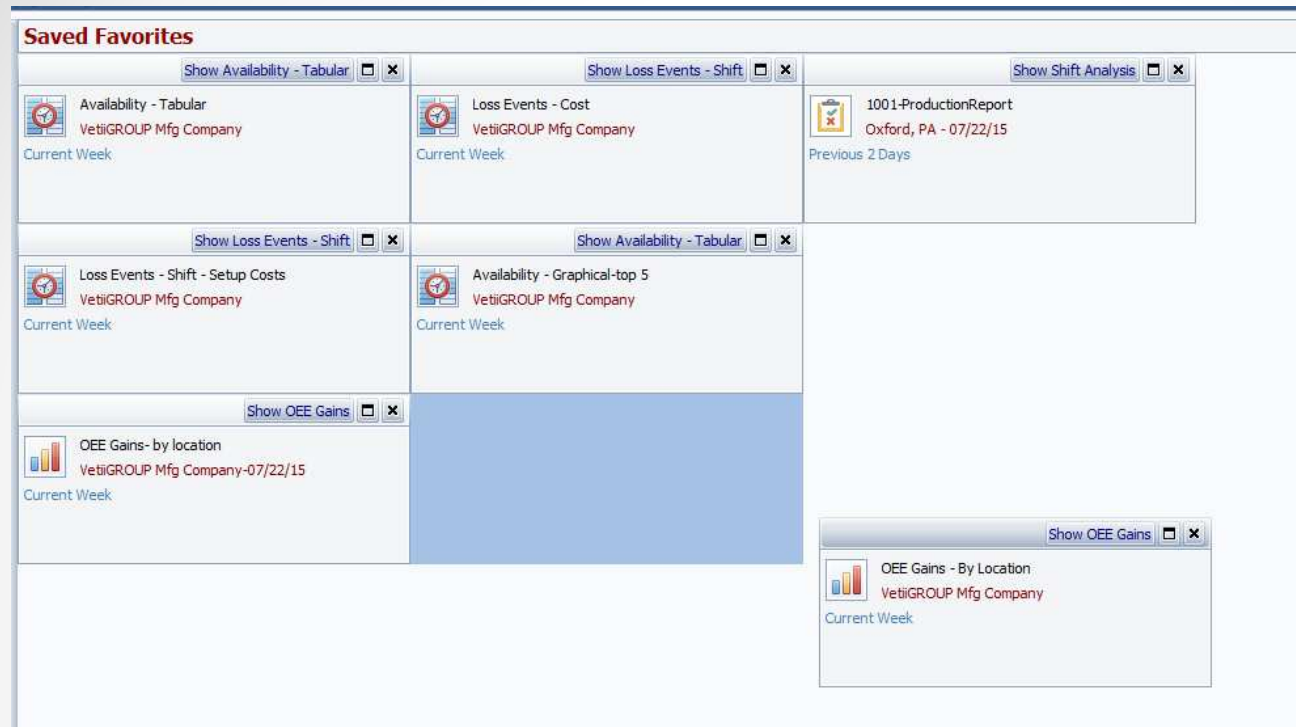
Saved Favorites

Show Availability - Tabular

Availability - Tabular
VetiiGROUP Mfg Company
Current Week

Show Loss Events - Shift

Loss Events - Cost
VetiiGROUP Mfg Company
Current Week

Show Shift Analysis

1001-ProductionReport
Oxford, PA - 07/22/15
Previous 2 Days

Show Loss Events - Shift

Loss Events - Shift - Setup Costs
VetiiGROUP Mfg Company
Current Week

Show Availability - Tabular

Availability - Graphical-top 5
VetiiGROUP Mfg Company
Current Week

Show OEE Gains

OEE Gains- by location
VetiiGROUP Mfg Company-07/22/15
Current Week

Show OEE Gains

OEE Gains - By Location
VetiiGROUP Mfg Company
Current Week